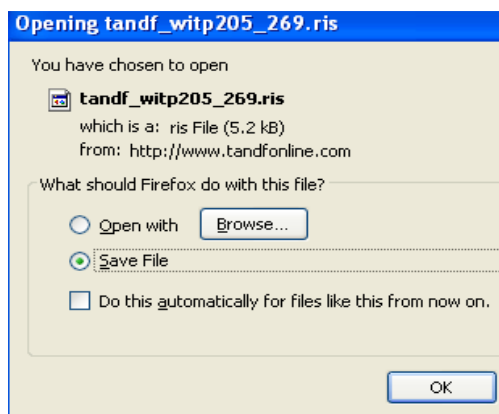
Opening tandf_witp205_269.ris

You have chosen to open

tandf_witp205_269.ris

which is a: ris File (5.2 kB)

from: http://www.tandfonline.com

What should Firefox do with this file?

Open with

Browse...

Save File

Do this automatically for files like this from now on.

OK